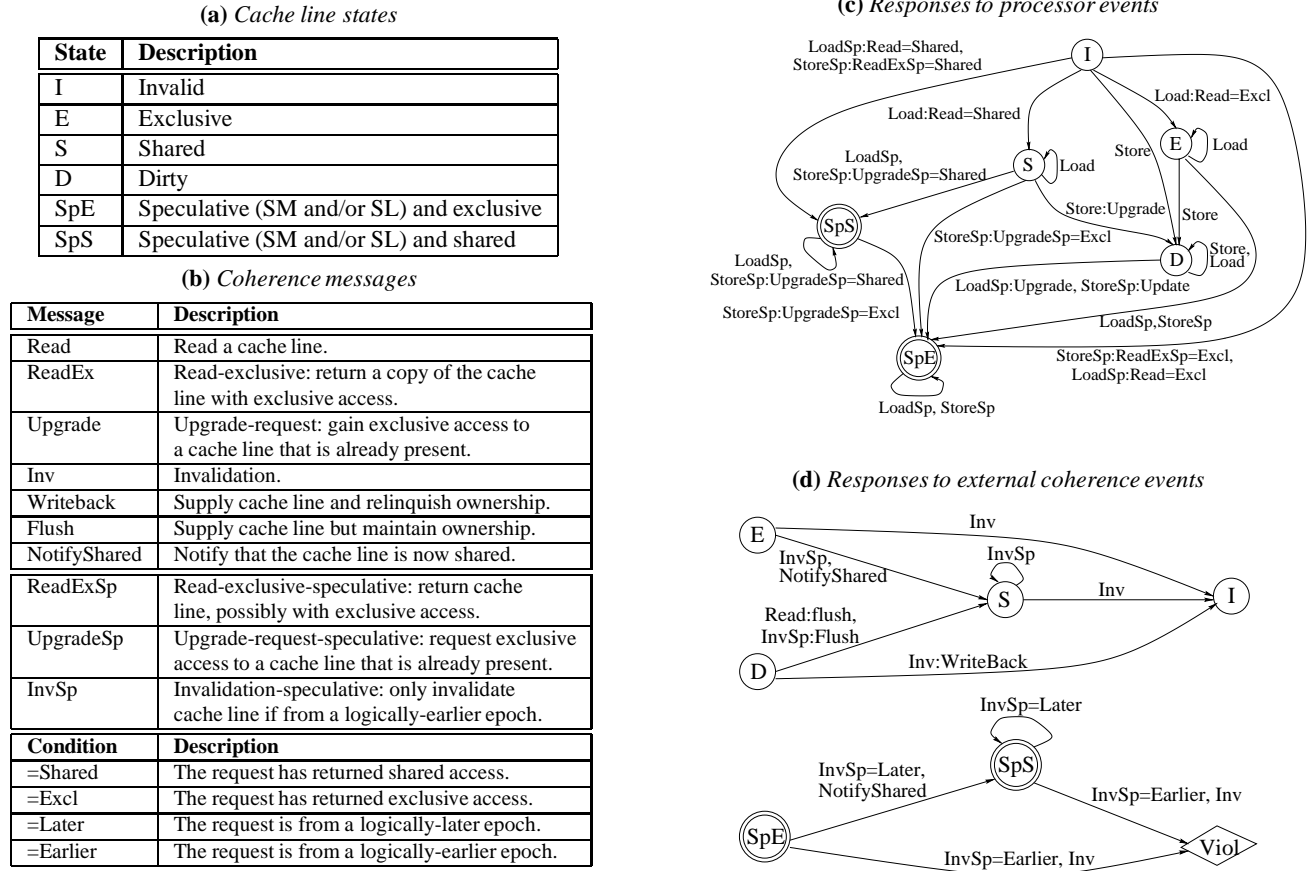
**(a)** *Cache line states*

| State | Description |
|---|---|
| I | Invalid |
| E | Exclusive |
| S | Shared |
| D | Dirty |
| SpE | Speculative (SM and/or SL) and exclusive |
| SpS | Speculative (SM and/or SL) and shared |

**(b)** *Coherence messages*

| Message | Description |
|---|---|
| Read | Read a cache line. |
| ReadEx | Read-exclusive: return a copy of the cache line with exclusive access. |
| Upgrade | Upgrade-request: gain exclusive access to a cache line that is already present. |
| Inv | Invalidation. |
| Writeback | Supply cache line and relinquish ownership. |
| Flush | Supply cache line but maintain ownership. |
| NotifyShared | Notify that the cache line is now shared. |
| ReadExSp | Read-exclusive-speculative: return cache line, possibly with exclusive access. |
| UpgradeSp | Upgrade-request-speculative: request exclusive access to a cache line that is already present. |
| InvSp | Invalidation-speculative: only invalidate cache line if from a logically-earlier epoch. |

| Condition | Description |
|---|---|
| =Shared | The request has returned shared access. |
| =Excl | The request has returned exclusive access. |
| =Later | The request is from a logically-later epoch. |
| =Earlier | The request is from a logically-earlier epoch. |

**(c)** *Responses to processor events*

I
LoadSp:Read=Shared, StoreSp:ReadExSp=Shared
Load:Read=Excl
Load:Read=Shared
E
Load
Store
LoadSp, StoreSp:UpgradeSp=Shared
S
Load
Store:Upgrade
Store
SpS
StoreSp:UpgradeSp=Excl
D
Store, Load
LoadSp, StoreSp:UpgradeSp=Shared
LoadSp:Upgrade, StoreSp:Update
StoreSp:UpgradeSp=Excl
LoadSp,StoreSp
SpE
StoreSp:ReadExSp=Excl, LoadSp:Read=Excl
LoadSp, StoreSp

**(d)** *Responses to external coherence events*

E
Inv
InvSp, NotifyShared
InvSp
S
Inv
I
Read:flush, InvSp:Flush
D
Inv:WriteBack
InvSp=Later
SpS
InvSp=Later, NotifyShared
InvSp=Earlier, Inv
SpE
Viol
InvSp=Earlier, Inv